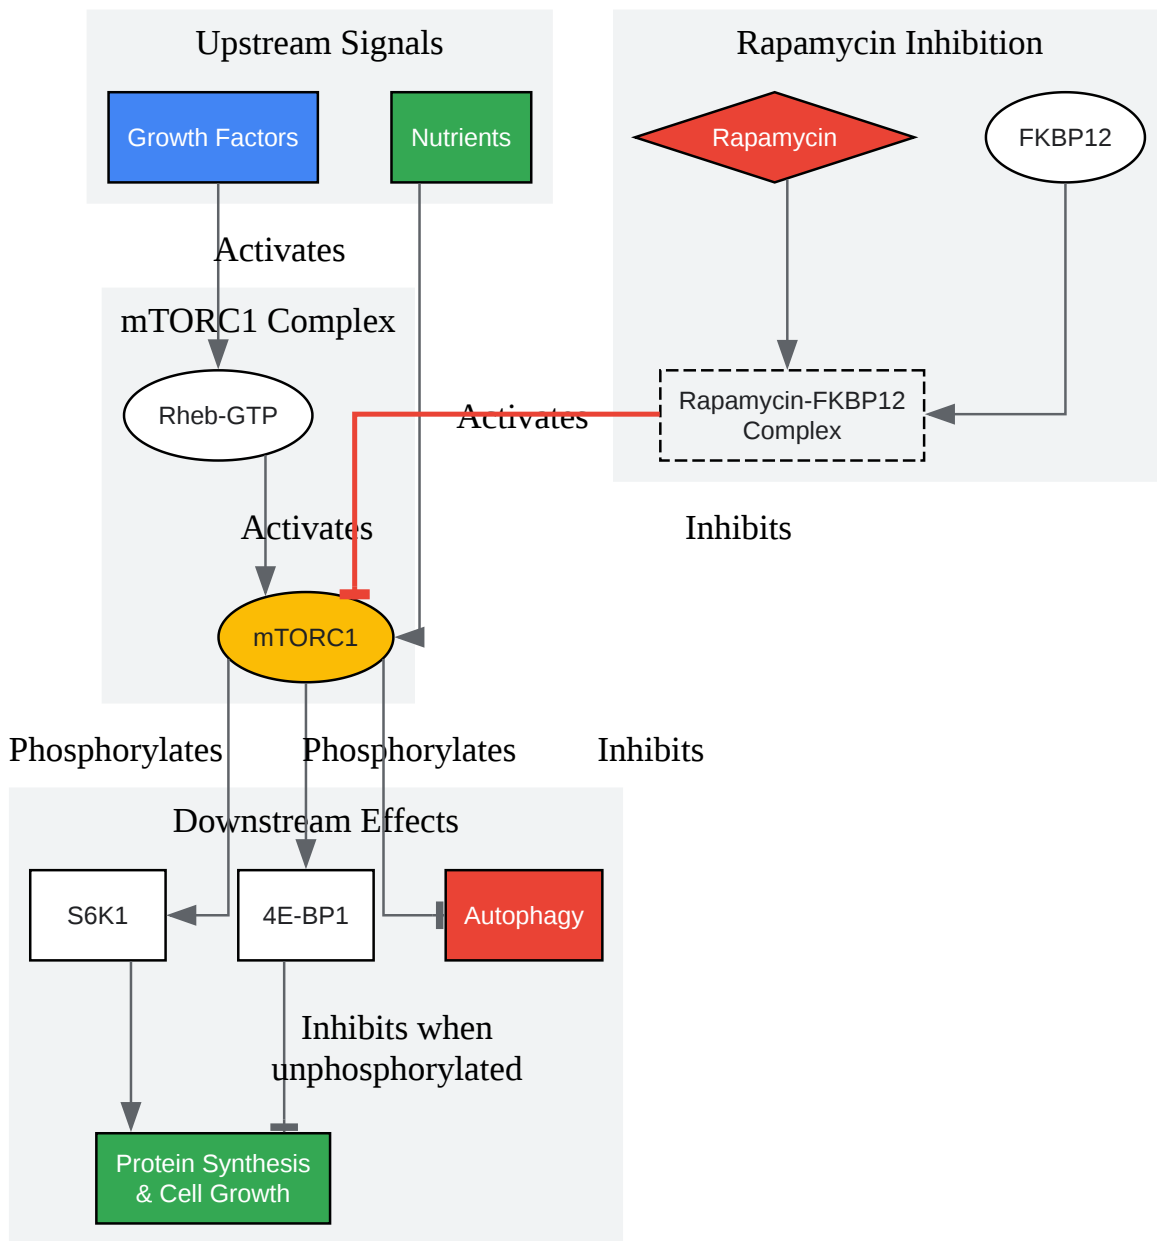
Upstream Signals

Growth Factors

Nutrients

Rapamycin Inhibition

Rapamycin

FKBP12

Activates

mTORC1 Complex

Rheb-GTP

Activates

Rapamycin-FKBP12 Complex

Activates

Inhibits

mTORC1

Phosphorylates

Phosphorylates

Inhibits

Downstream Effects

S6K1

4E-BP1

Autophagy

Inhibits when unphosphorylated

Protein Synthesis & Cell Growth